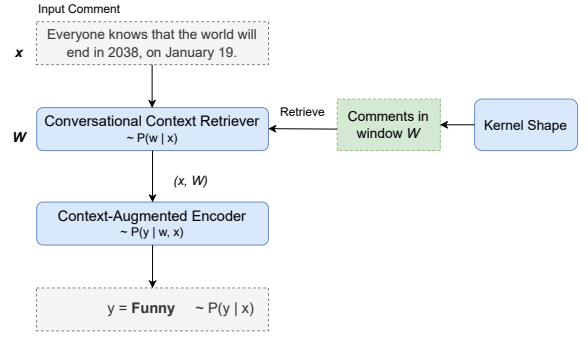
Input Comment

*x*

Everyone knows that the world will end in 2038, on January 19.

*W*

Conversational Context Retriever
~ P(w | x)

Retrieve

Comments in window *W*

Kernel Shape

*(x, W)*

Context-Augmented Encoder
~ P(y | w, x)

y = **Funny** ~ P(y | x)